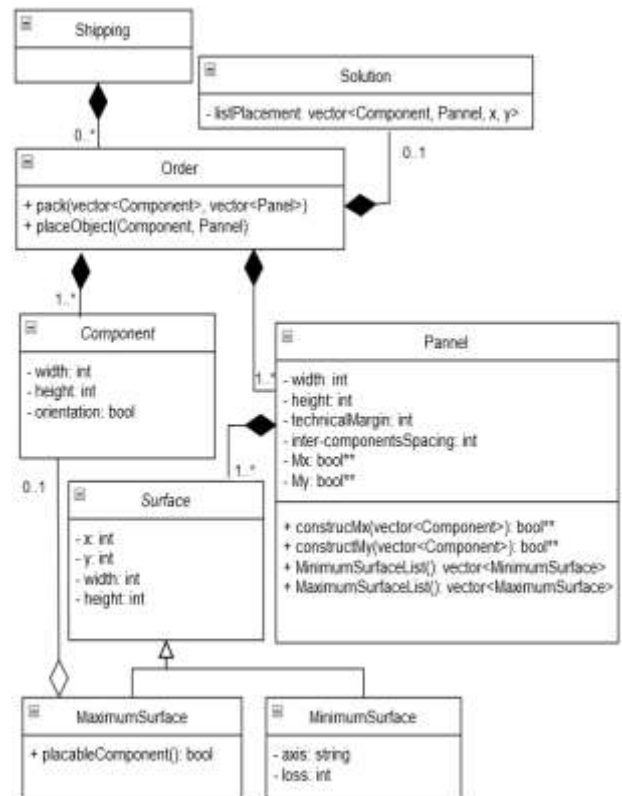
Shipping

Solution

- listPlacement: vector<Component, Pannel, x, y>

0..*

0..1

Order

+ pack(vector<Component>, vector<Panel>)
+ placeObject(Component, Pannel)

1..*

Component

- width: int
- height: int
- orientation: bool

1..*

Pannel

- width: int
- height: int
- technicalMargin: int
- inter-componentsSpacing: int
- Mx: bool**
- My: bool**

+ construcMx(vector<Component>): bool**
+ constructMy(vector<Component>): bool**
+ MinimumSurfaceList(): vector<MinimumSurface>
+ MaximumSurfaceList(): vector<MaximumSurface>

0..1

1..*

Surface

- x: int
- y: int
- width: int
- height: int

MaximumSurface

+ placableComponent(): bool

MinimumSurface

- axis: string
- loss: int